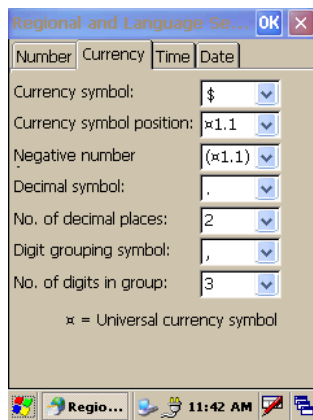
Regional and Language Se OK ×

Number Currency Time Date

Currency symbol: $

Currency symbol position: ¤1.1

Negative number (¤1.1)

Decimal symbol: .

No. of decimal places: 2

Digit grouping symbol: ,

No. of digits in group: 3

¤ = Universal currency symbol

Regio... 11:42 AM